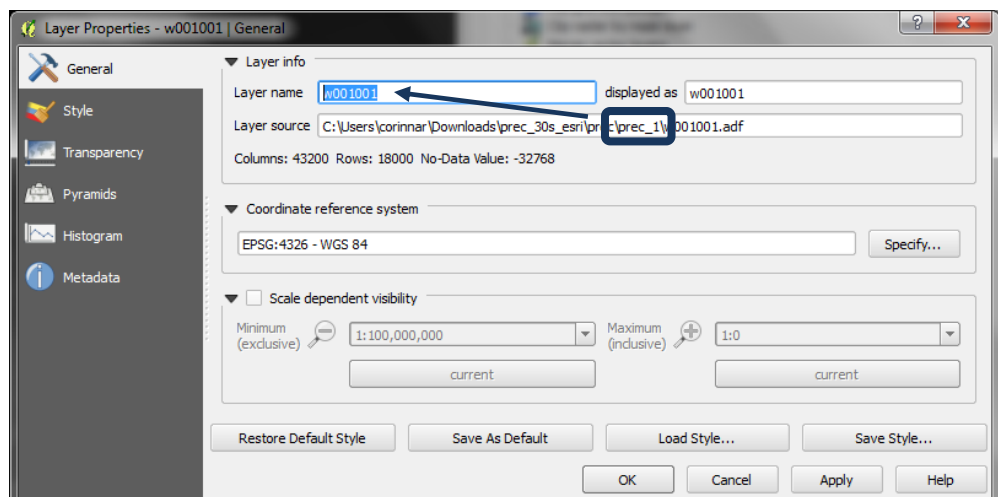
Layer Properties - w001001 | General

General
Style
Transparency
Pyramids
Histogram
Metadata

Layer info
Layer name w001001 displayed as w001001
Layer source C:\Users\corinnar\Downloads\prec_30s_esri\prec\prec_1\w001001.adf
Columns: 43200 Rows: 18000 No-Data Value: -32768

Coordinate reference system
EPSG:4326 - WGS 84
Specify...

Scale dependent visibility
Minimum (exclusive) 1:100,000,000
Maximum (inclusive) 1:0
current
current

Restore Default Style
Save As Default
Load Style...
Save Style...
OK
Cancel
Apply
Help